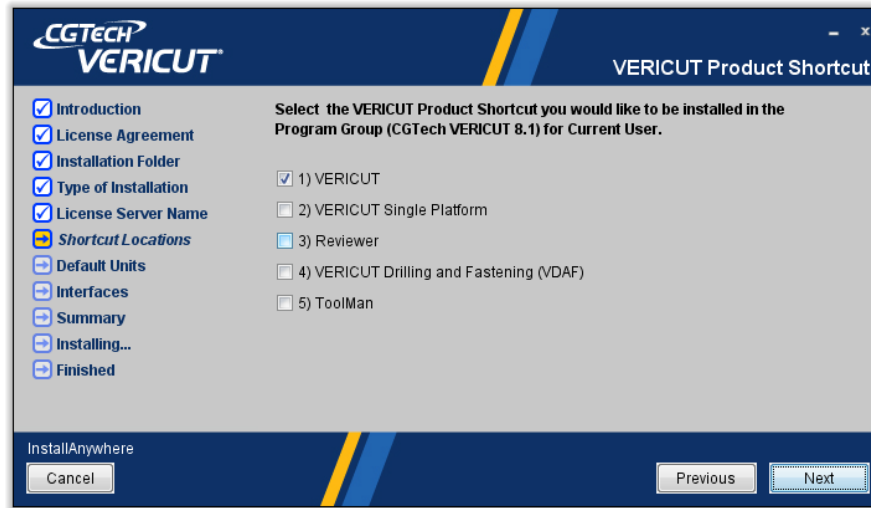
CGTECH VERICUT

VERICUT Product Shortcut

Introduction
License Agreement
Installation Folder
Type of Installation
License Server Name
Shortcut Locations
Default Units
Interfaces
Summary
Installing...
Finished

Select the VERICUT Product Shortcut you would like to be installed in the Program Group (CGTech VERICUT 8.1) for Current User.

1) VERICUT
2) VERICUT Single Platform
3) Reviewer
4) VERICUT Drilling and Fastening (VDAF)
5) ToolMan

InstallAnywhere
Cancel
Previous
Next